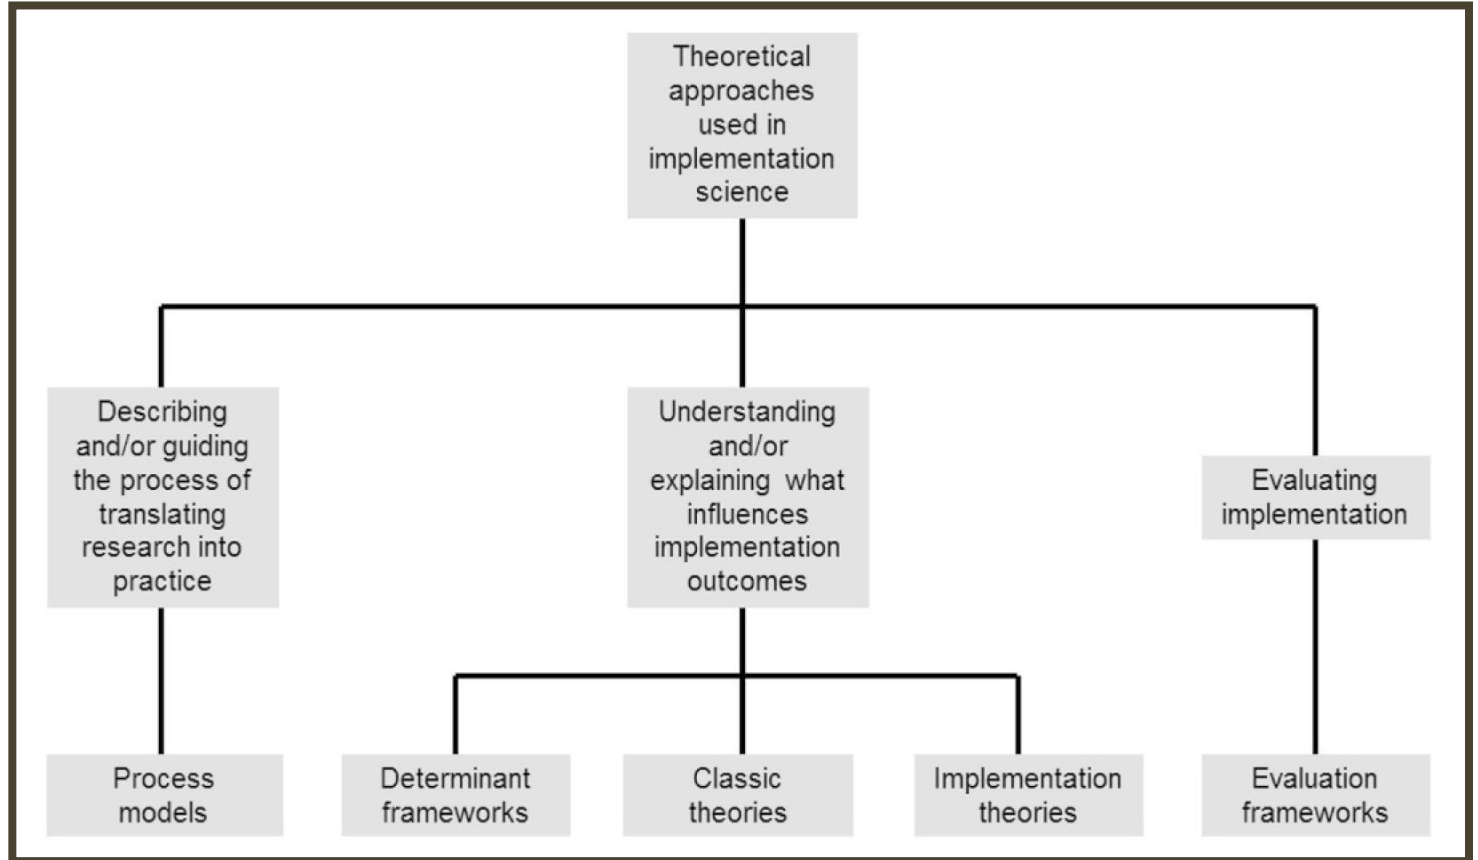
Theoretical approaches used in implementation science

Describing and/or guiding the process of translating research into practice

Understanding and/or explaining what influences implementation outcomes

Evaluating implementation

Process models

Determinant frameworks

Classic theories

Implementation theories

Evaluation frameworks